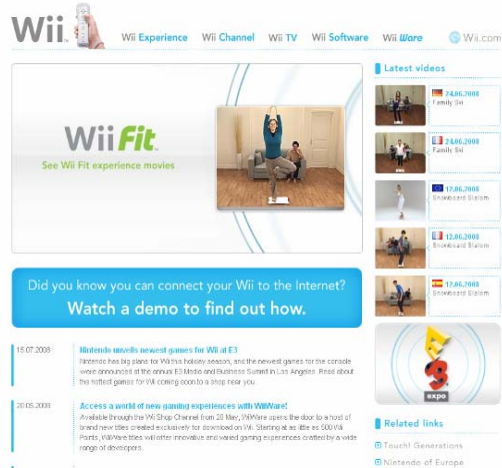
Wii

Wii Experience Wii Channel Wii TV Wii Software Wii Ware Wii.com

Wii Fit

See Wii Fit experience movies

Did you know you can connect your Wii to the Internet?

Watch a demo to find out how.

15.07.2008

Nintendo unveils newest games for Wii at E3

Nintendo has big plans for Wii this holiday season, and the newest games for the console were announced at the annual E3 Media and Business Summit in Los Angeles. Read about the hottest games for Wii coming soon to a shop near you.

20.05.2008

Access a world of new gaming experiences with WiiWare!

Available through the Wii Shop Channel from 20 May, WiiWare opens the door to a host of brand new titles created exclusively for download on Wii. Starting at as little as 500 Wii Points, WiiWare titles will offer innovative and varied gaming experiences crafted by a wide range of developers.

Latest videos

24.06.2008
Family Ski

24.06.2008
Family Ski

12.06.2008
Snowboard Slalom

12.06.2008
Snowboard Slalom

12.06.2008
Snowboard Slalom

E3 expo

Related links

Touch! Generations

Nintendo of Europe